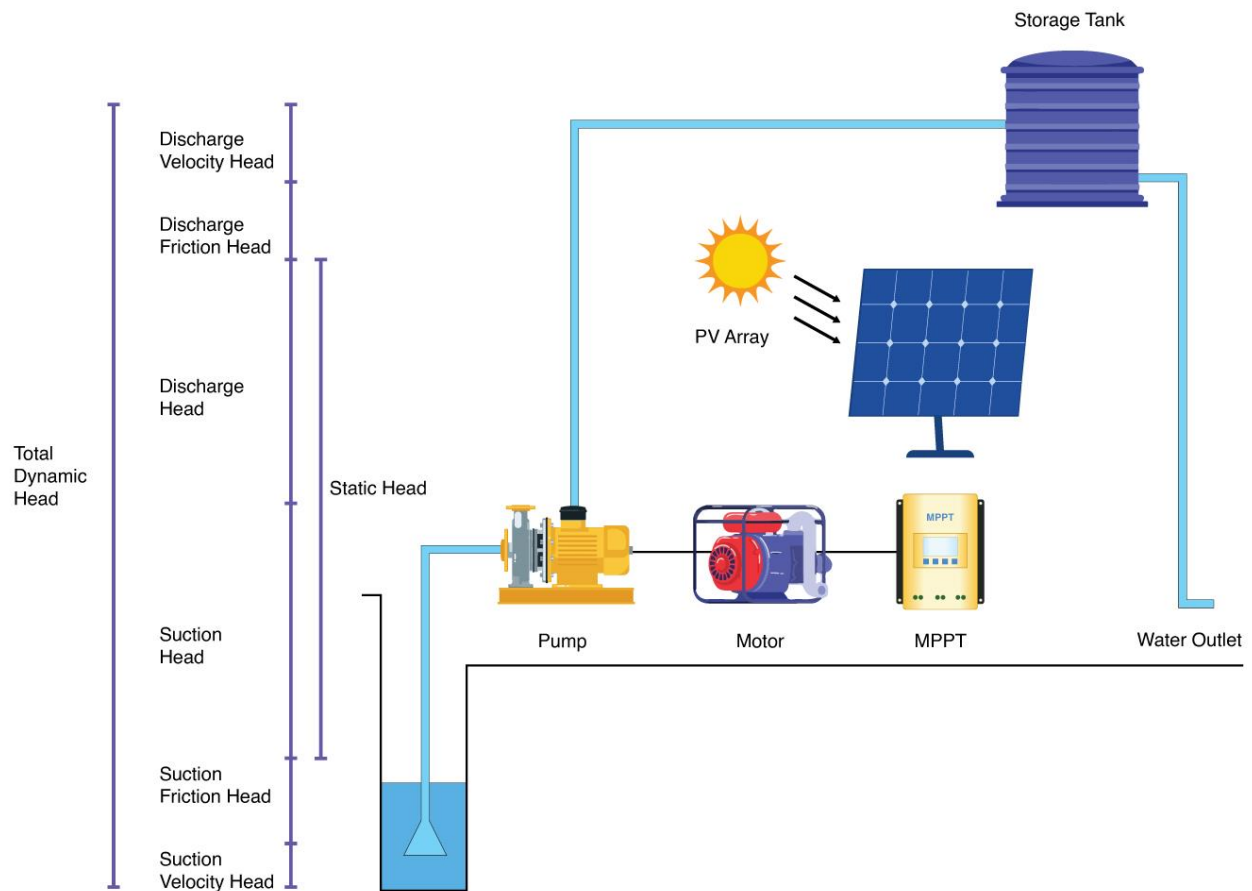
Storage Tank

Discharge Velocity Head

Discharge Friction Head

Discharge Head

Total Dynamic Head

Static Head

PV Array

Suction Head

Suction Friction Head

Suction Velocity Head

MPPT

Pump

Motor

MPPT

Water Outlet